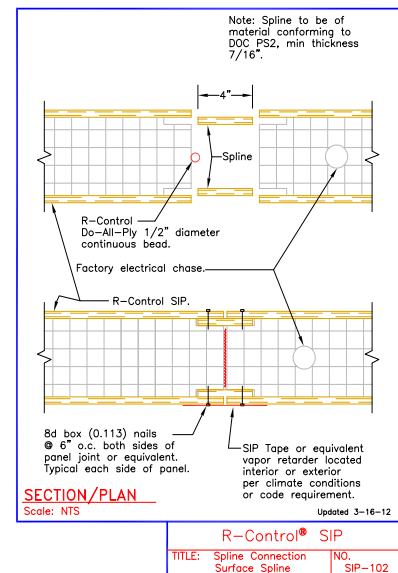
Note: Spline to be of material conforming to DOC PS2, min thickness 7/16".

4"

Spline

R–Control Do–All–Ply 1/2" diameter continuous bead.

Factory electrical chase.

R–Control SIP.

8d box (0.113) nails @ 6" o.c. both sides of panel joint or equivalent. Typical each side of panel.

SIP Tape or equivalent vapor retarder located interior or exterior per climate conditions or code requirement.

SECTION/PLAN
Scale: NTS

Updated 3–16–12

R–Control® SIP

TITLE: Spline Connection Surface Spline

NO. SIP–102